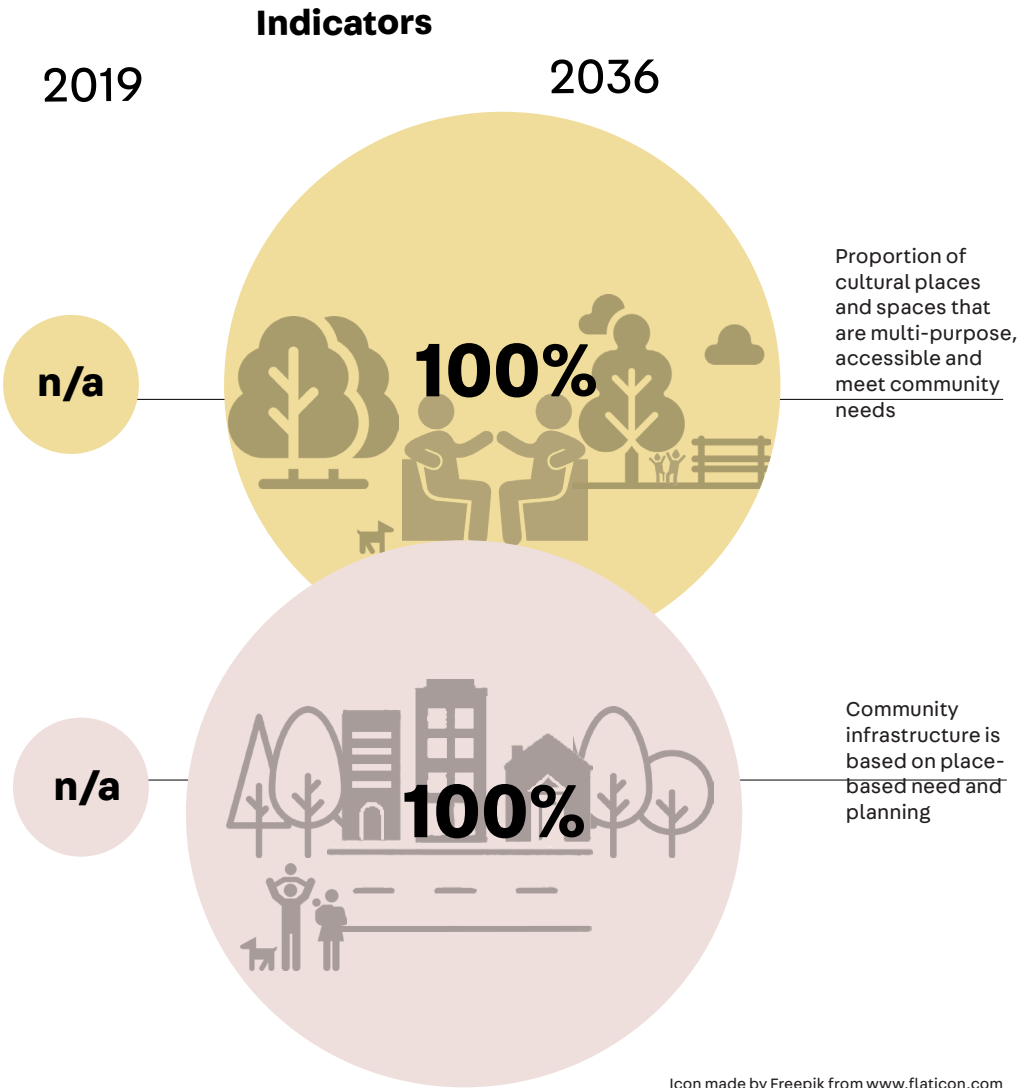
Indicators

2019

2036

n/a

100%

Proportion of cultural places and spaces that are multi-purpose, accessible and meet community needs

n/a

100%

Community infrastructure is based on place-based need and planning

Icon made by Freepik from www.flaticon.com